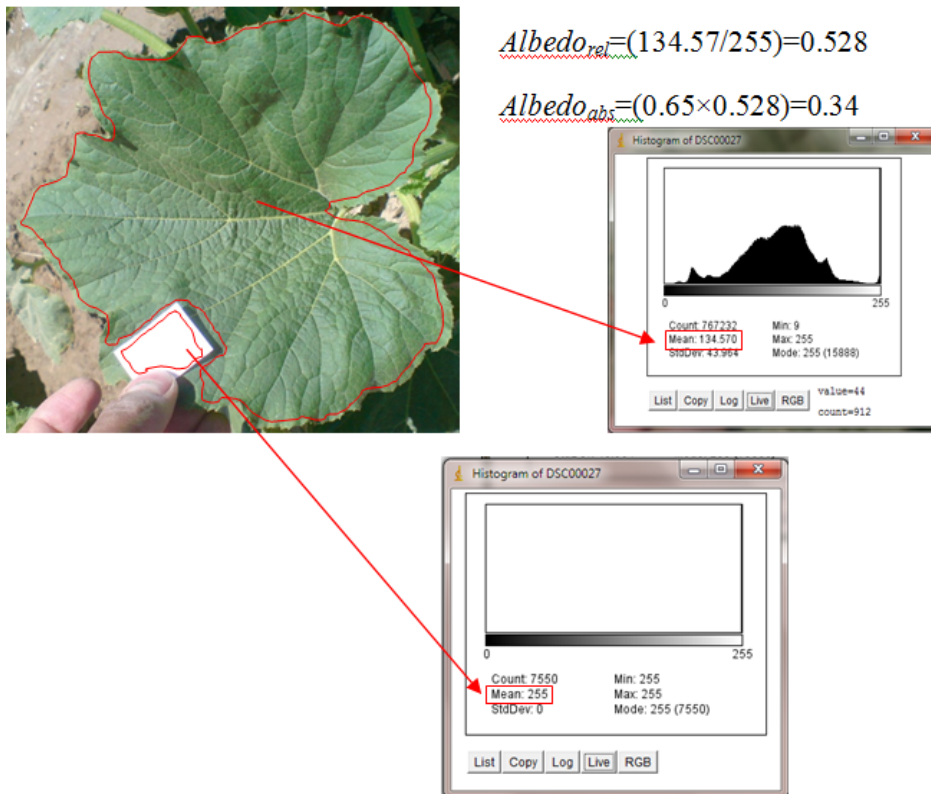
$Albedo_{rel}$=(134.57/255)=0.528

$Albedo_{abs}$=(0.65×0.528)=0.34

Histogram of DSC00027

0

255

Count: 767232
Mean: 134.570
StdDev: 43.964

Min: 9
Max: 255
Mode: 255 (15888)

List Copy Log Live RGB

value=44
count=912

Histogram of DSC00027

0

255

Count: 7550
Mean: 255
StdDev: 0

Min: 255
Max: 255
Mode: 255 (7550)

List Copy Log Live RGB